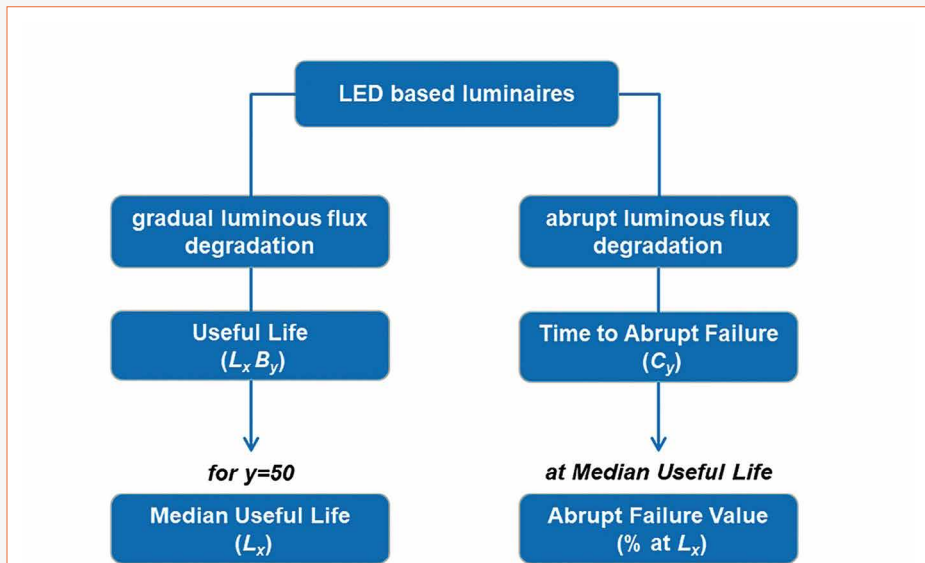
LED based luminaires

gradual luminous flux degradation

abrupt luminous flux degradation

Useful Life ($L_x B_y$)

Time to Abrupt Failure ($C_y$)

for y=50

at Median Useful Life

Median Useful Life ($L_x$)

Abrupt Failure Value (% at $L_x$)